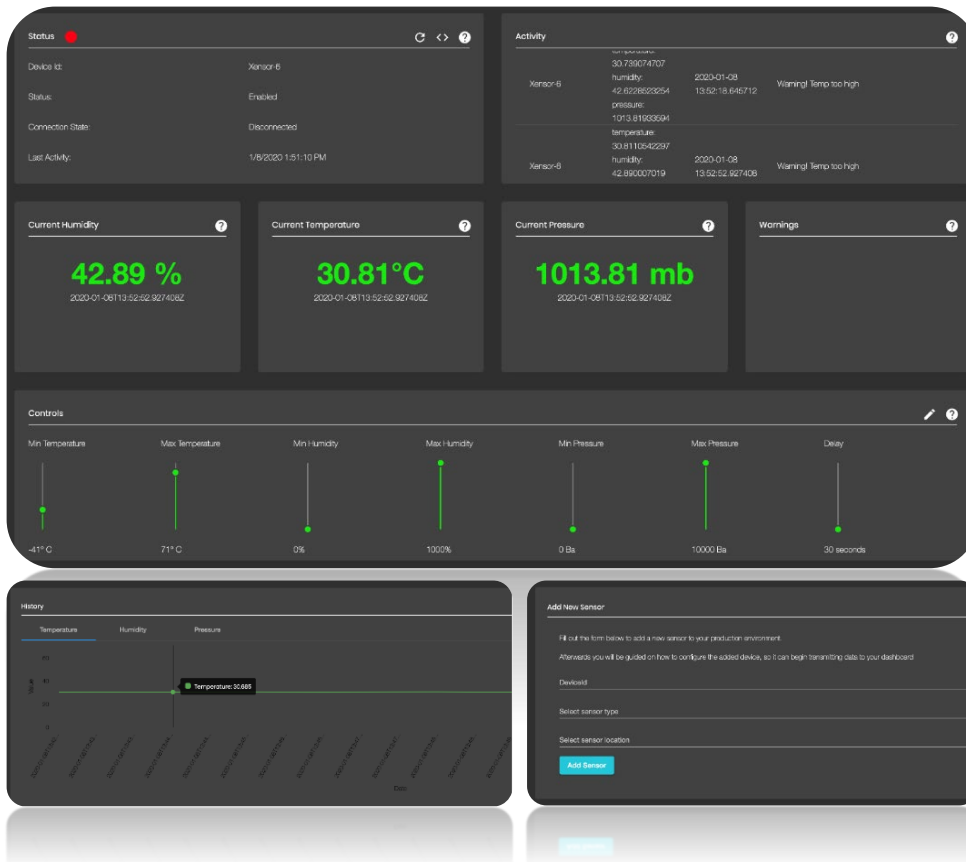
Status

Device Id: Xensor-6

Status: Enabled

Connection State: Disconnected

Last Activity: 1/8/2020 1:51:10 PM

Activity

| | | | |
|---|---|---|---|
| Xensor-6 | temperature: 30.739074707 humidity: 42.6226523254 pressure: 1013.81933594 | 2020-01-08 13:52:18.645712 | Warning! Temp too high |
| Xensor-6 | temperature: 30.8110542297 humidity: 42.890007019 | 2020-01-08 13:52:52.927408 | Warning! Temp too high |

Current Humidity

42.89 %

2020-01-08T13:52:52.927408Z

Current Temperature

30.81°C

2020-01-08T13:52:52.927408Z

Current Pressure

1013.81 mb

2020-01-08T13:52:52.927408Z

Warnings

Controls

Min Temperature -41° C

Max Temperature 71° C

Min Humidity 0%

Max Humidity 1000%

Min Pressure 0 Ba

Max Pressure 10000 Ba

Delay 30 seconds

History

Temperature Humidity Pressure

60

40

20

0

Value

Temperature: 30.685

Date

Add New Sensor

Fill out the form below to add a new sensor to your production environment.

Afterwards you will be guided on how to configure the added device, so it can begin transmitting data to your dashboard.

DeviceId

Select sensor type

Select sensor location

Add Sensor